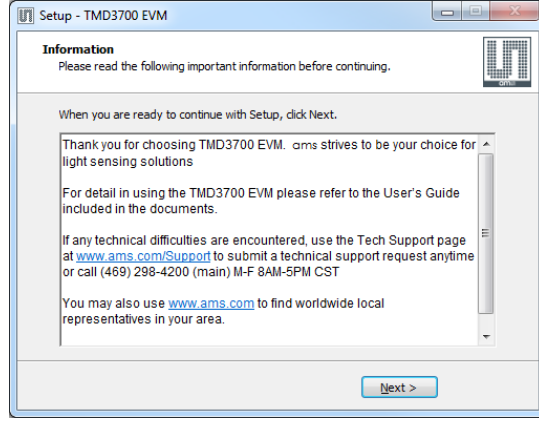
Setup - TMD3700 EVM

Information

Please read the following important information before continuing.

When you are ready to continue with Setup, click Next.

Thank you for choosing TMD3700 EVM. ams strives to be your choice for light sensing solutions

For detail in using the TMD3700 EVM please refer to the User's Guide included in the documents.

If any technical difficulties are encountered, use the Tech Support page at www.ams.com/Support to submit a technical support request anytime or call (469) 298-4200 (main) M-F 8AM-5PM CST

You may also use www.ams.com to find worldwide local representatives in your area.

Next >